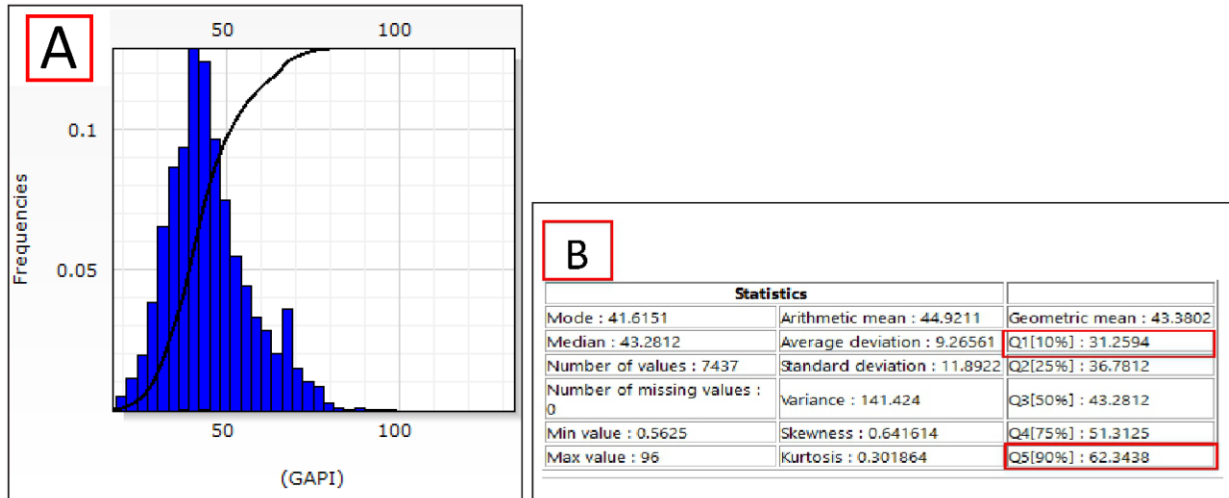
A

50 100

0.1

0.05

Frequencies

50 100

(GAPI)

B

| Statistics | | |
|---|---|---|
| Mode : 41.6151 | Arithmetic mean : 44.9211 | Geometric mean : 43.3802 |
| Median : 43.2812 | Average deviation : 9.26561 | Q1[10%] : 31.2594 |
| Number of values : 7437 | Standard deviation : 11.8922 | Q2[25%] : 36.7812 |
| Number of missing values : 0 | Variance : 141.424 | Q3[50%] : 43.2812 |
| Min value : 0.5625 | Skewness : 0.641614 | Q4[75%] : 51.3125 |
| Max value : 96 | Kurtosis : 0.301864 | Q5[90%] : 62.3438 |